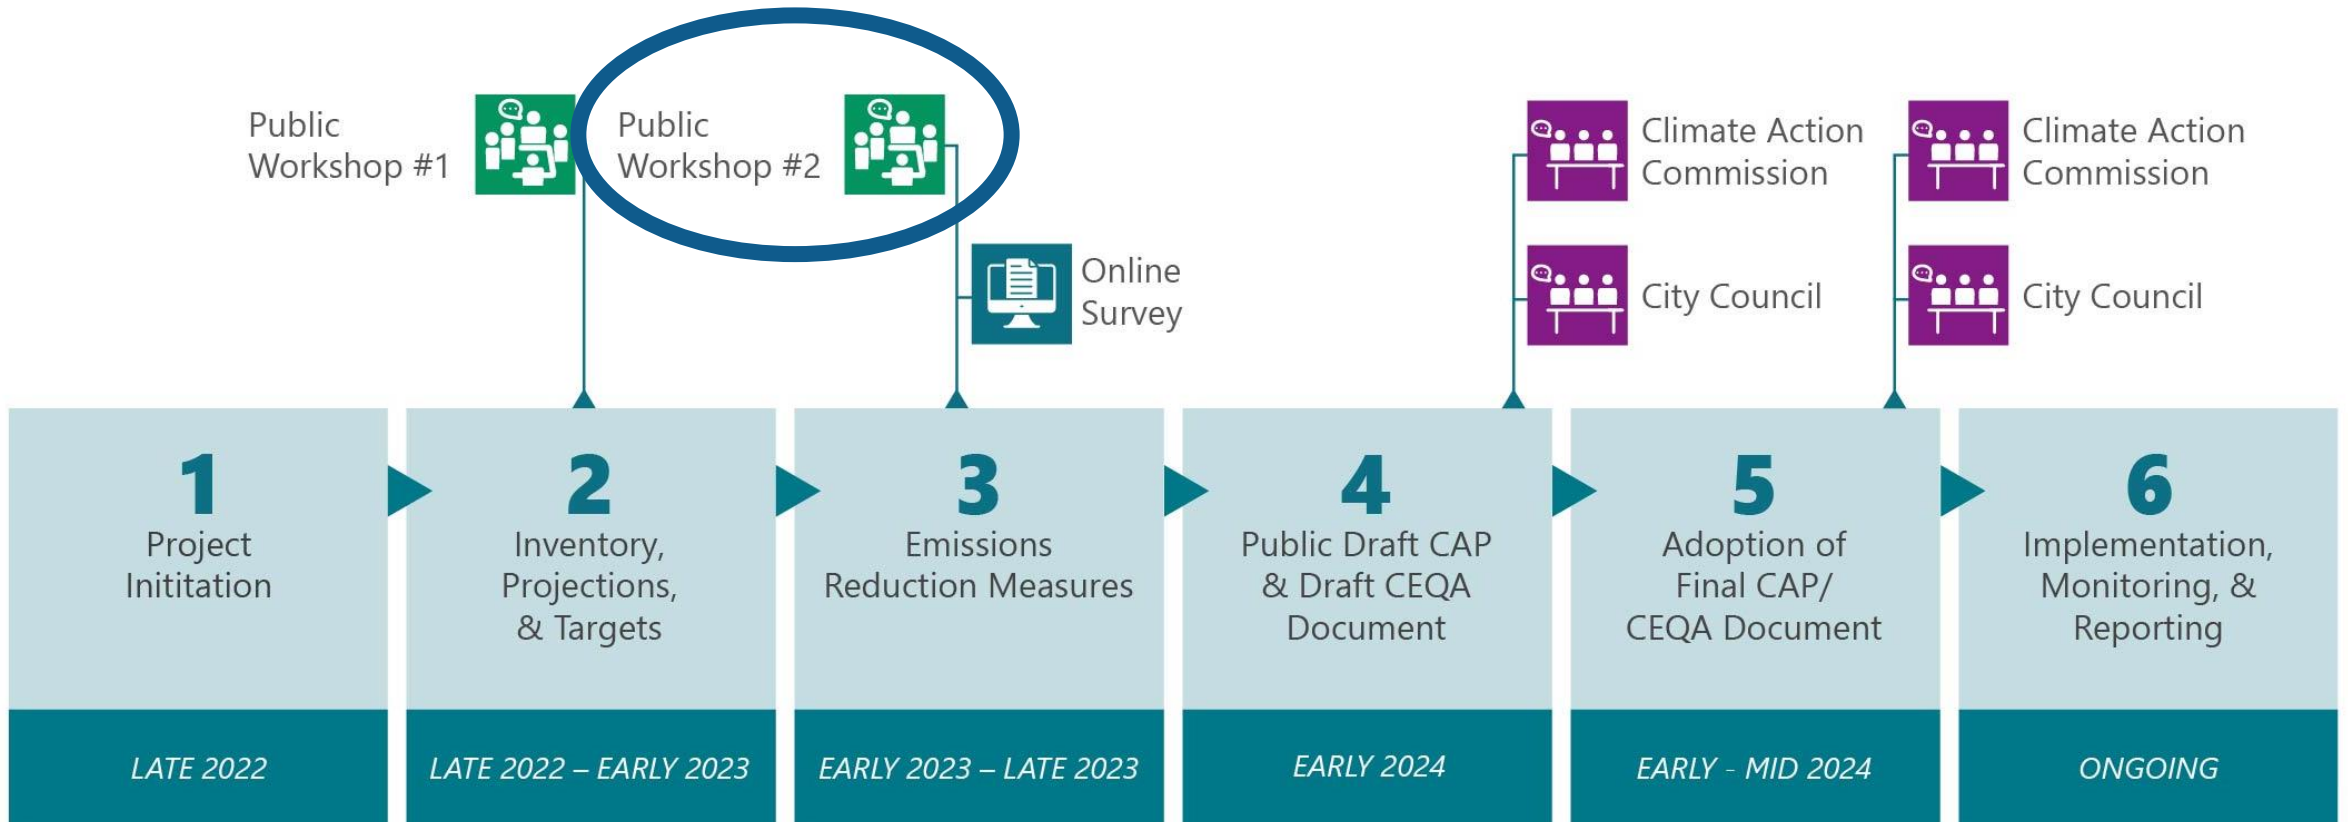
Public Workshop #1

Public Workshop #2

Online Survey

Climate Action Commission

City Council

Climate Action Commission

City Council

1
Project Inititation
LATE 2022

2
Inventory, Projections, & Targets
LATE 2022 – EARLY 2023

3
Emissions Reduction Measures
EARLY 2023 – LATE 2023

4
Public Draft CAP & Draft CEQA Document
EARLY 2024

5
Adoption of Final CAP/ CEQA Document
EARLY - MID 2024

6
Implementation, Monitoring, & Reporting
ONGOING